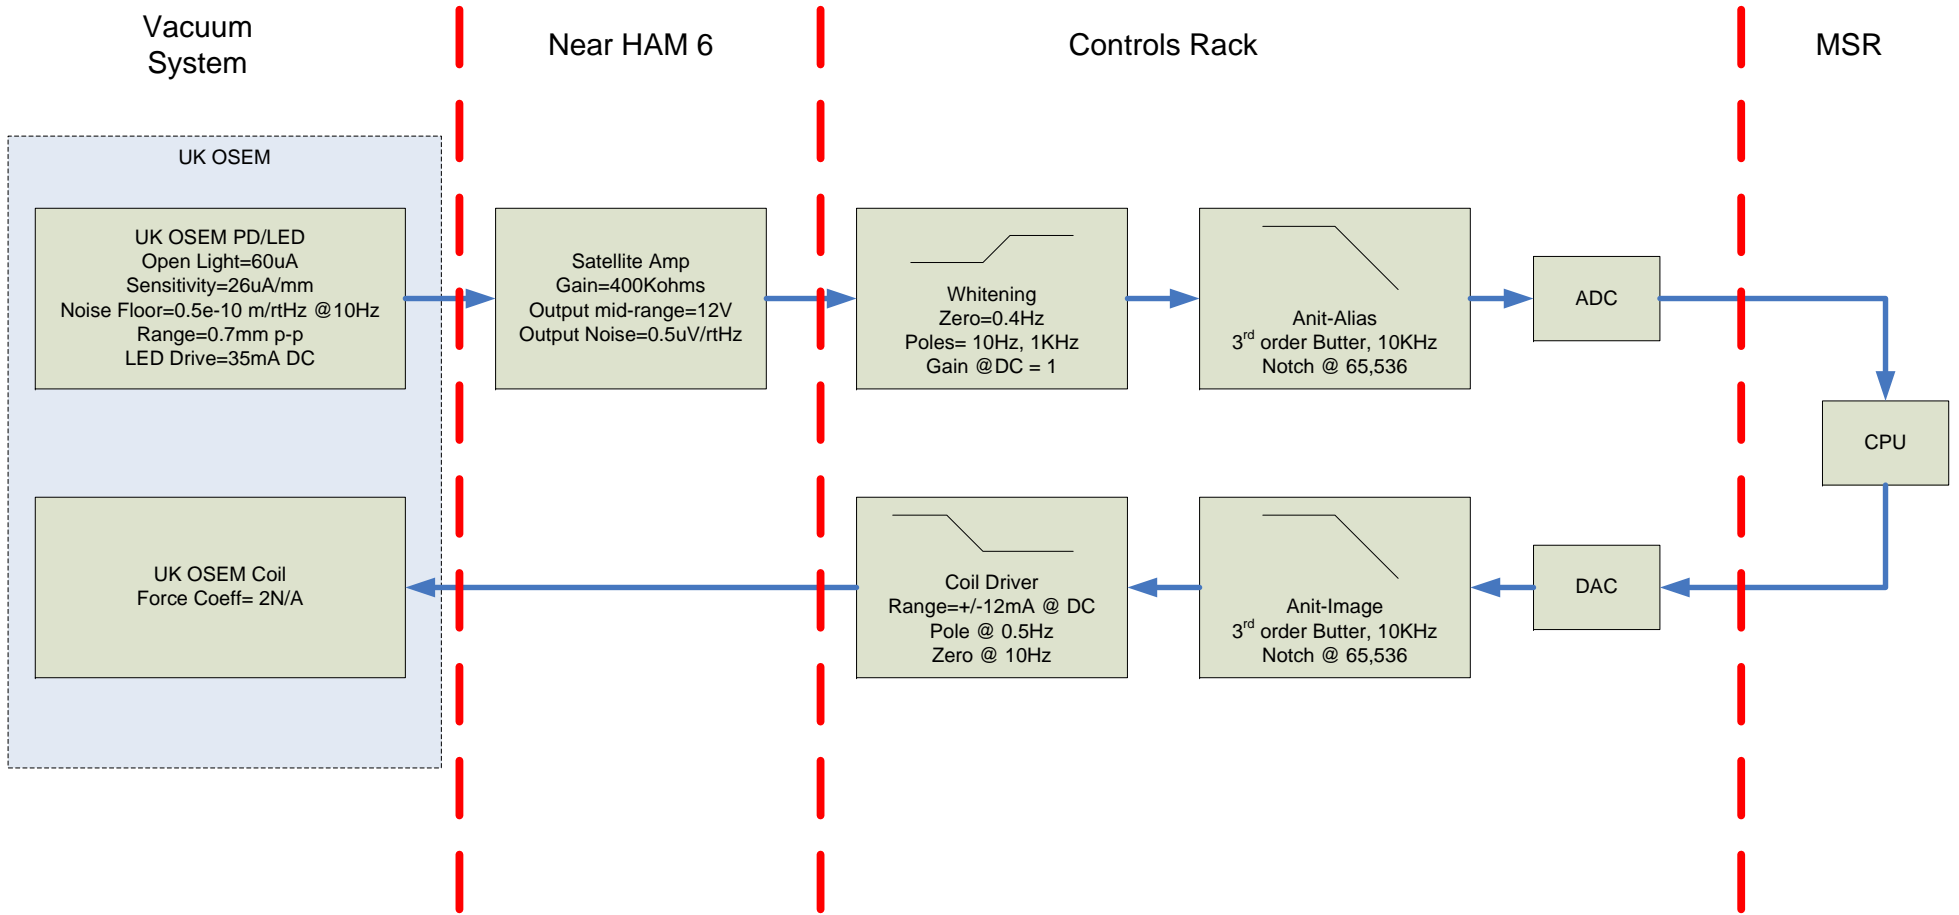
Vacuum System

Near HAM 6

Controls Rack

MSR

UK OSEM

UK OSEM PD/LED
Open Light=60uA
Sensitivity=26uA/mm
Noise Floor=0.5e-10 m/rtHz @10Hz
Range=0.7mm p-p
LED Drive=35mA DC

Satellite Amp
Gain=400Kohms
Output mid-range=12V
Output Noise=0.5uV/rtHz

Whitening
Zero=0.4Hz
Poles= 10Hz, 1KHz
Gain @DC = 1

Anit-Alias
$3^{rd}$ order Butter, 10KHz
Notch @ 65,536

ADC

CPU

UK OSEM Coil
Force Coeff= 2N/A

Coil Driver
Range=+/-12mA @ DC
Pole @ 0.5Hz
Zero @ 10Hz

Anit-Image
$3^{rd}$ order Butter, 10KHz
Notch @ 65,536

DAC